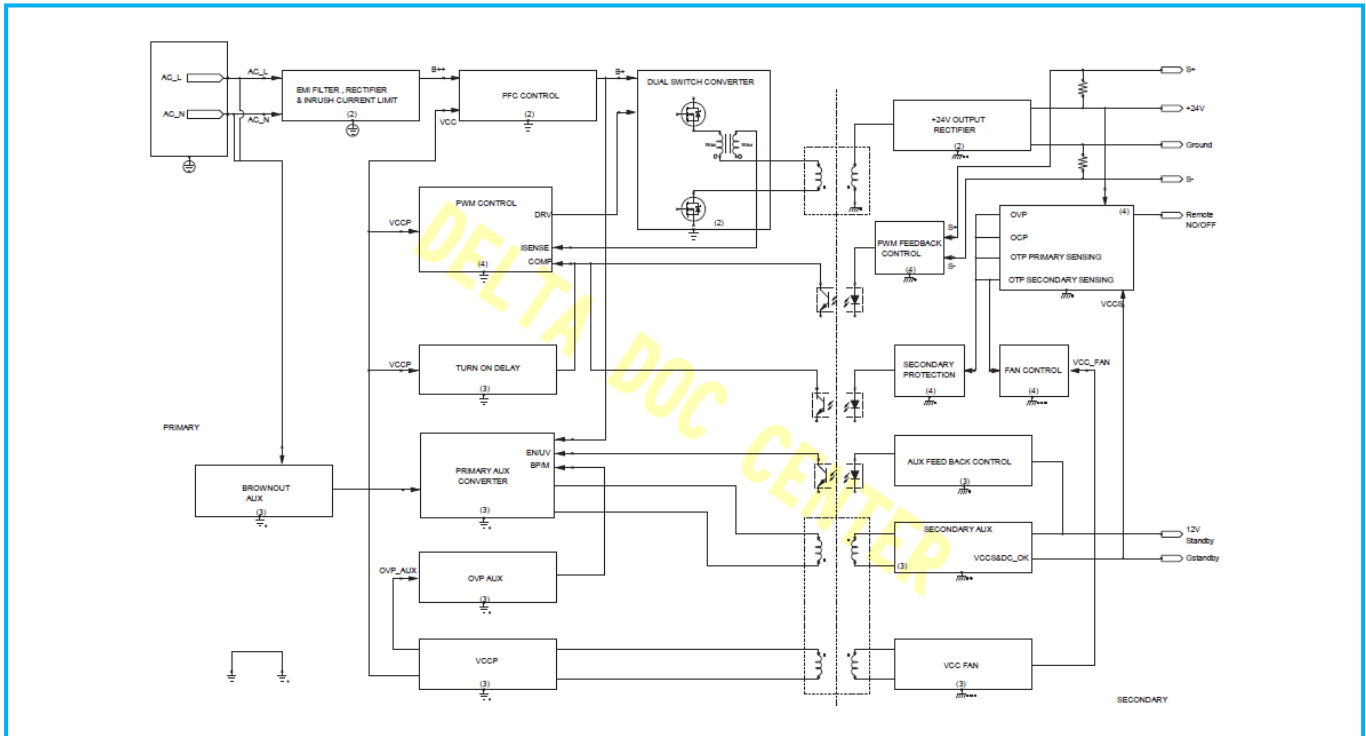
AC_L
AC_N
AC_L
AC_N
EMI FILTER , RECTIFIER & INRUSH CURRENT LIMIT
(2)
B++
VCC
PFC CONTROL
(2)
B+
DUAL SWITCH CONVERTER
(2)
S+
+24V OUTPUT RECTIFIER
(2)
+24V
Ground
S-
PWM CONTROL
VCCP
DRV
ISENSE
COMP
(4)
PWM FEEDBACK CONTROL
(4)
S+
S-
OVP
OCP
OTP PRIMARY SENSING
OTP SECONDARY SENSING
(4)
Remote NO/OFF
VCCS
VCCP
TURN ON DELAY
(3)
SECONDARY PROTECTION
(4)
FAN CONTROL
(4)
VCC_FAN
PRIMARY
BROWNOUT AUX
(3)
PRIMARY AUX CONVERTER
EN/UV
BP/M
(3)
AUX FEED BACK CONTROL
(3)
SECONDARY AUX
VCCS&DC_OK
(3)
12V Standby
Gstandby
OVP_AUX
OVP AUX
(3)
VCCP
(3)
VCC FAN
(3)
SECONDARY
DELTA DOC CENTER